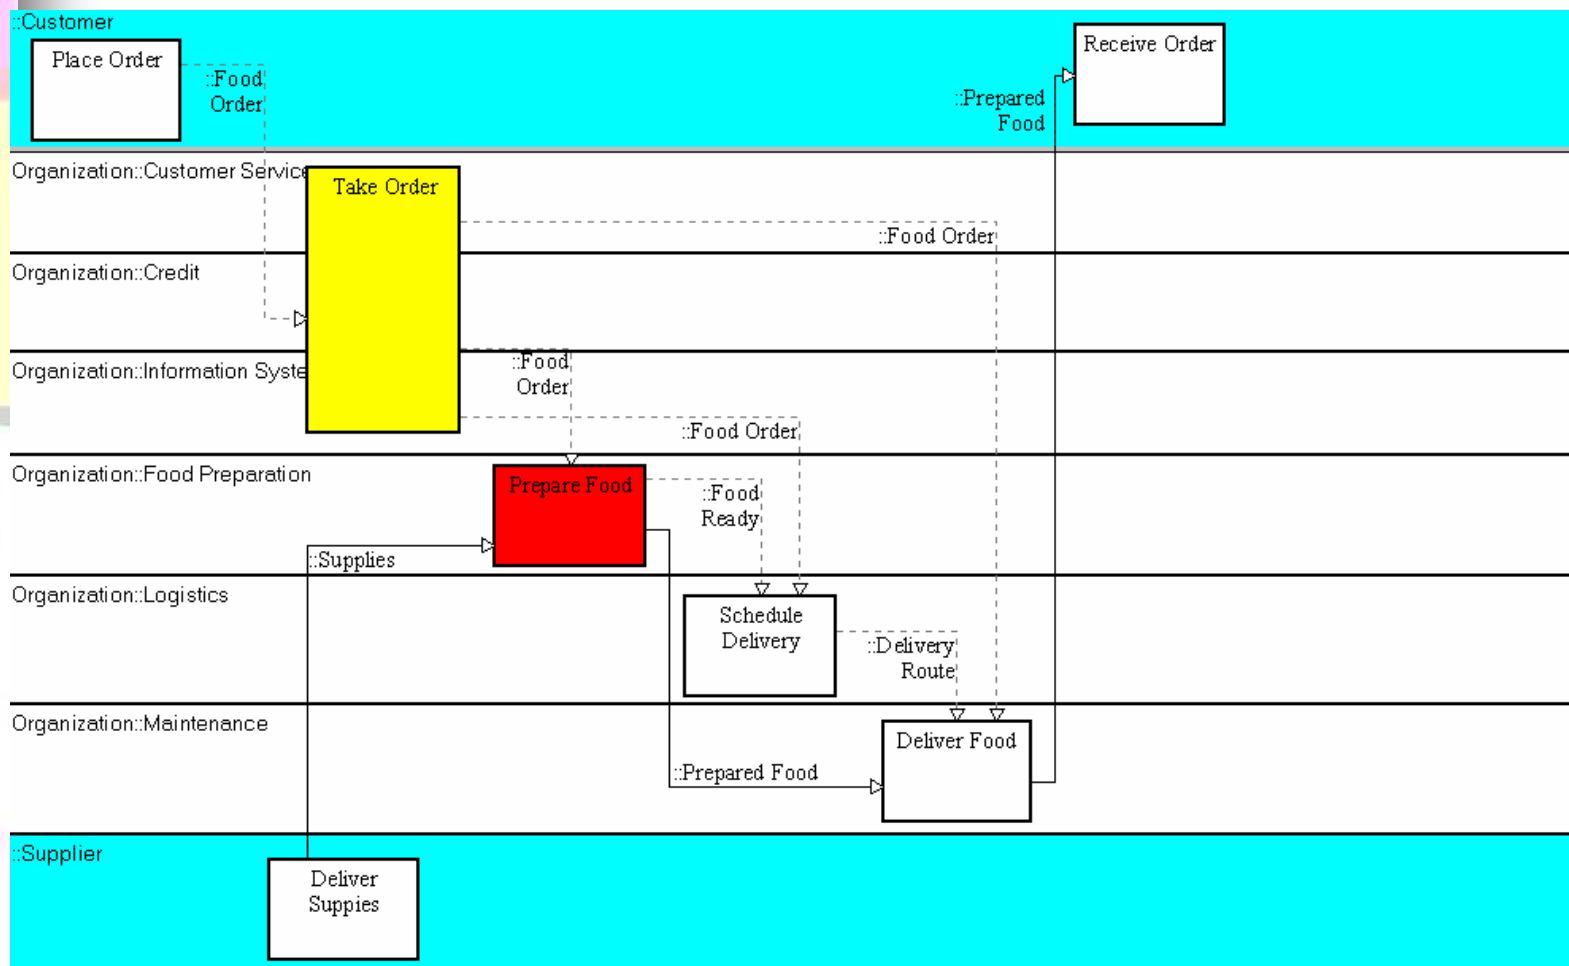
::Customer

Place Order

::Food Order

Receive Order

::Prepared Food

Organization::Customer Servic

Take Order

::Food Order

Organization::Credit

Organization::Information Syste

::Food Order

::Food Order

Organization::Food Preparation

Prepare Food

::Food Ready

::Supplies

Organization::Logistics

Schedule Delivery

::Delivery Route

Organization::Maintenance

Deliver Food

::Prepared Food

::Supplier

Deliver Suppies